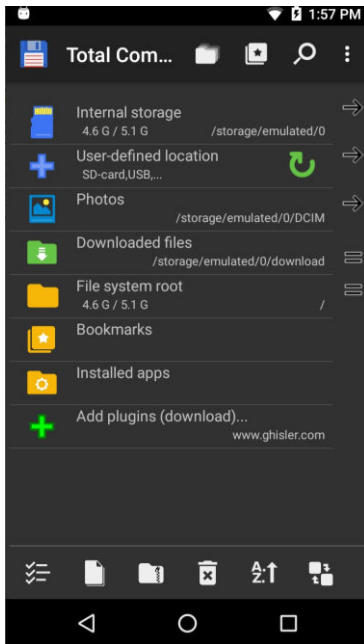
1:57 PM

Total Com...

Internal storage
4.6 G / 5.1 G /storage/emulated/0

User-defined location
SD-card,USB,...

Photos
/storage/emulated/0/DCIM

Downloaded files
/storage/emulated/0/download

File system root
4.6 G / 5.1 G /

Bookmarks

Installed apps

Add plugins (download)...
www.ghisler.com